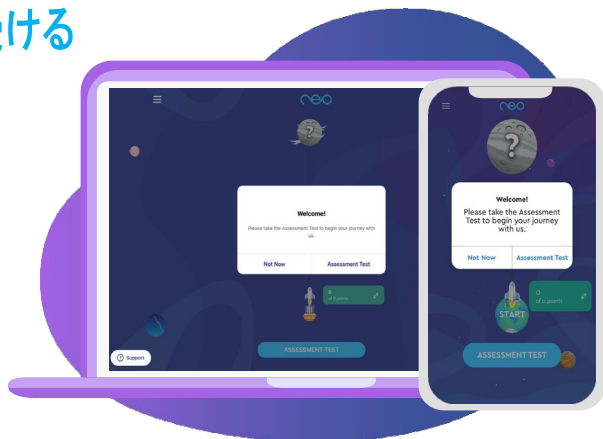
ける

neo

Welcome!

Please take the Assessment Test to begin your journey with us.

Not Now

Assessment Test

0
of 4 points

Support

ASSESSMENT TEST

neo

Welcome!

Please take the Assessment Test to begin your journey with us.

Not Now

Assessment Test

START

0
of 4 points

ASSESSMENT TEST